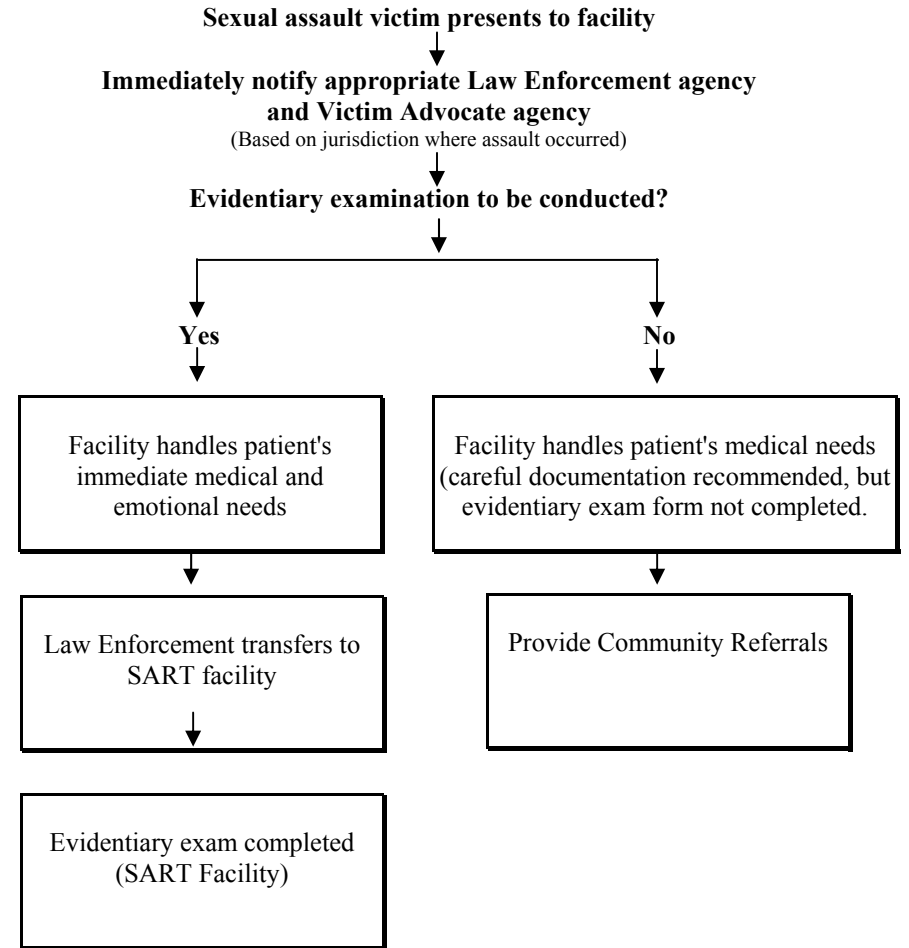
Sexual assault victim presents to facility

Immediately notify appropriate Law Enforcement agency and Victim Advocate agency
(Based on jurisdiction where assault occurred)

Evidentiary examination to be conducted?

Yes

No

Facility handles patient's immediate medical and emotional needs

Facility handles patient's medical needs (careful documentation recommended, but evidentiary exam form not completed.

Law Enforcement transfers to SART facility

Provide Community Referrals

Evidentiary exam completed (SART Facility)